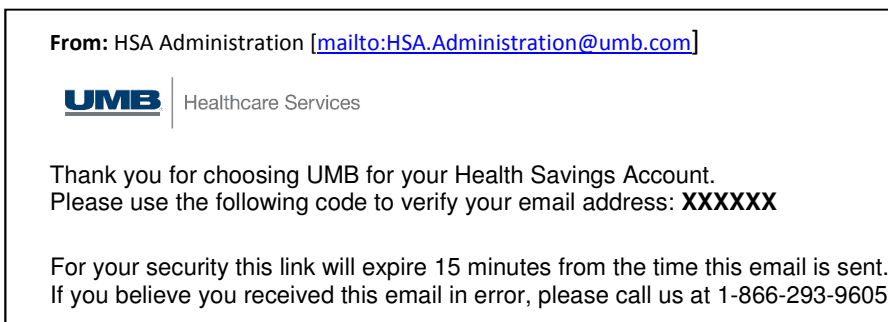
**From:** HSA Administration [mailto:HSA.Administration@umb.com]

UMB Healthcare Services

Thank you for choosing UMB for your Health Savings Account.
Please use the following code to verify your email address: **XXXXXX**

For your security this link will expire 15 minutes from the time this email is sent.
If you believe you received this email in error, please call us at 1-866-293-9605